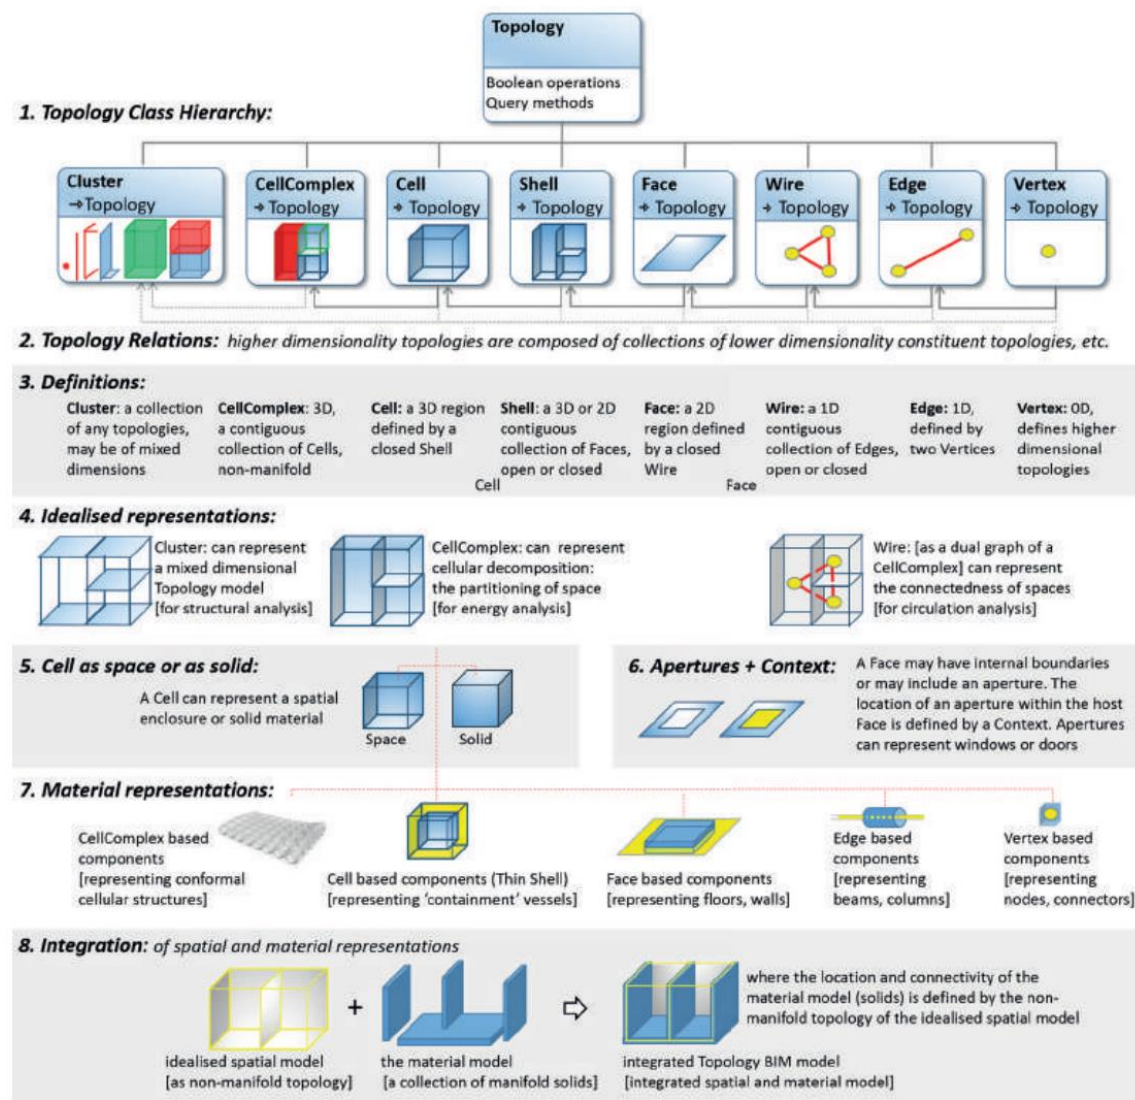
Topology

Boolean operations
Query methods

1. Topology Class Hierarchy:

Cluster
→Topology

CellComplex
→ Topology

Cell
→ Topology

Shell
→ Topology

Face
→ Topology

Wire
→ Topology

Edge
→ Topology

Vertex
→ Topology

2. Topology Relations: higher dimensionality topologies are composed of collections of lower dimensionality constituent topologies, etc.

3. Definitions:

Cluster: a collection of any topologies, may be of mixed dimensions

CellComplex: 3D, a contiguous collection of Cells, non-manifold

Cell: a 3D region defined by a closed Shell

Shell: a 3D or 2D contiguous collection of Faces, open or closed

Cell

Face: a 2D region defined by a closed Wire

Face

Wire: a 1D contiguous collection of Edges, open or closed

Edge: 1D, defined by two Vertices

Vertex: 0D, defines higher dimensional topologies

4. Idealised representations:

Cluster: can represent a mixed dimensional Topology model [for structural analysis]

CellComplex: can represent cellular decomposition: the partitioning of space [for energy analysis]

Wire: [as a dual graph of a CellComplex] can represent the connectedness of spaces [for circulation analysis]

5. Cell as space or as solid:

A Cell can represent a spatial enclosure or solid material

Space

Solid

6. Apertures + Context:

A Face may have internal boundaries or may include an aperture. The location of an aperture within the host Face is defined by a Context. Apertures can represent windows or doors

7. Material representations:

CellComplex based components [representing conformal cellular structures]

Cell based components (Thin Shell) [representing 'containment' vessels]

Face based components [representing floors, walls]

Edge based components [representing beams, columns]

Vertex based components [representing nodes, connectors]

8. Integration: of spatial and material representations

idealised spatial model [as non-manifold topology]

+

the material model [a collection of manifold solids]

integrated Topology BIM model [integrated spatial and material model]

where the location and connectivity of the material model (solids) is defined by the non-manifold topology of the idealised spatial model